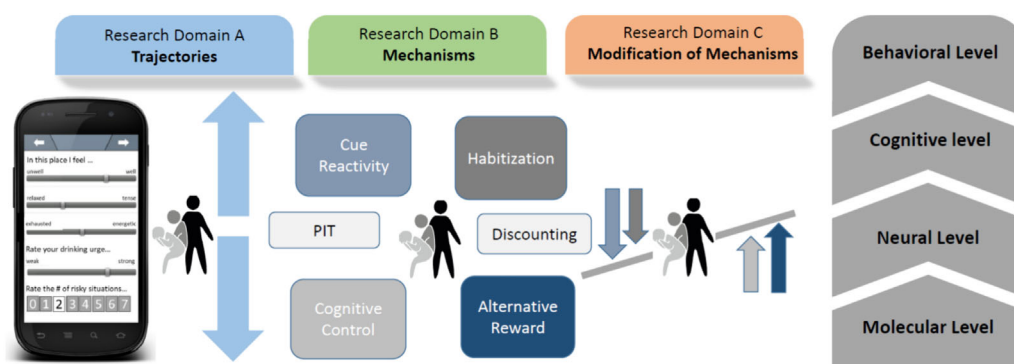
Research Domain A
Trajectories

Research Domain B
Mechanisms

Research Domain C
Modification of Mechanisms

Behavioral Level

Cognitive level

Neural Level

Molecular Level

In this place I feel ...
unwell well
relaxed tense
exhausted energetic
Rate your drinking urge...
weak strong
Rate the # of risky situations...
0 1 2 3 4 5 6 7

Cue Reactivity

Habitization

PIT

Discounting

Cognitive Control

Alternative Reward